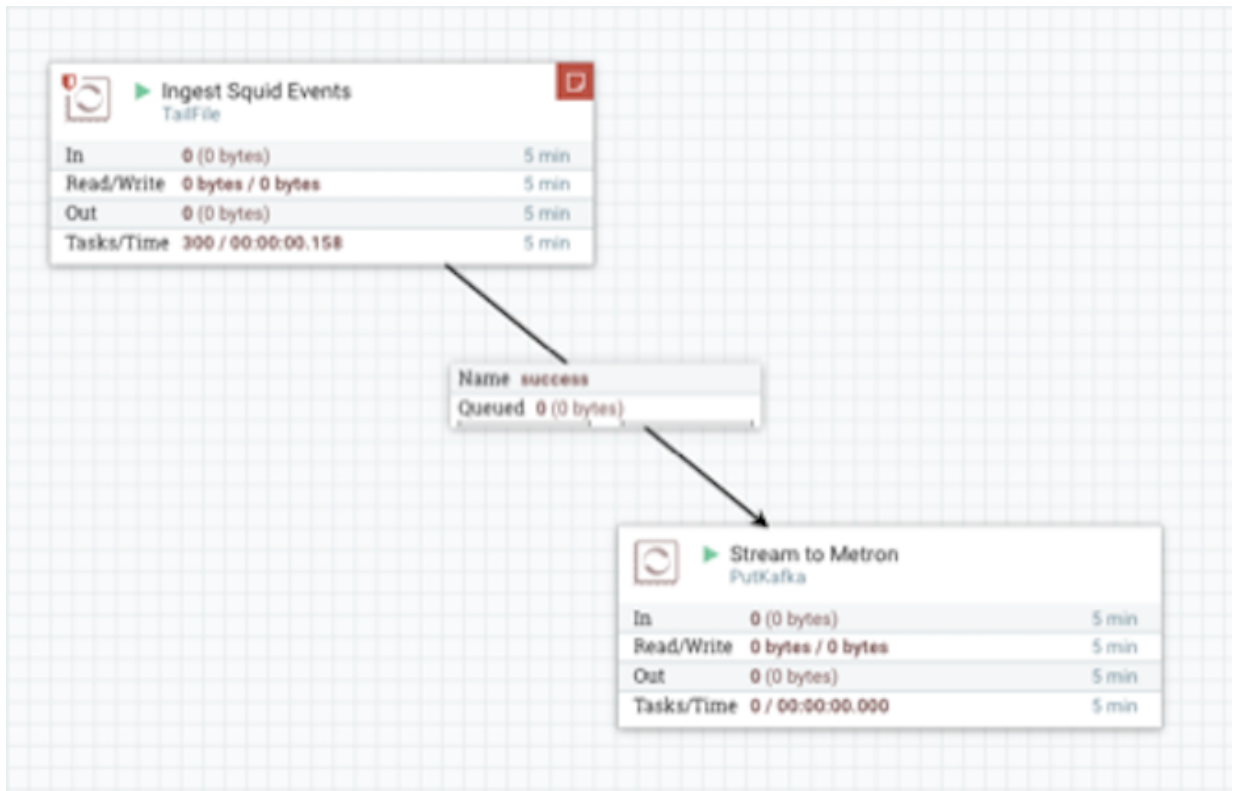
Ingest Squid Events
TailFile

| In | 0 (0 bytes) | 5 min |
|---|---|---|
| Read/Write | 0 bytes / 0 bytes | 5 min |
| Out | 0 (0 bytes) | 5 min |
| Tasks/Time | 300 / 00:00:00.158 | 5 min |

Name success
Queued 0 (0 bytes)

Stream to Metron
PutKafka

| In | 0 (0 bytes) | 5 min |
|---|---|---|
| Read/Write | 0 bytes / 0 bytes | 5 min |
| Out | 0 (0 bytes) | 5 min |
| Tasks/Time | 0 / 00:00:00.000 | 5 min |